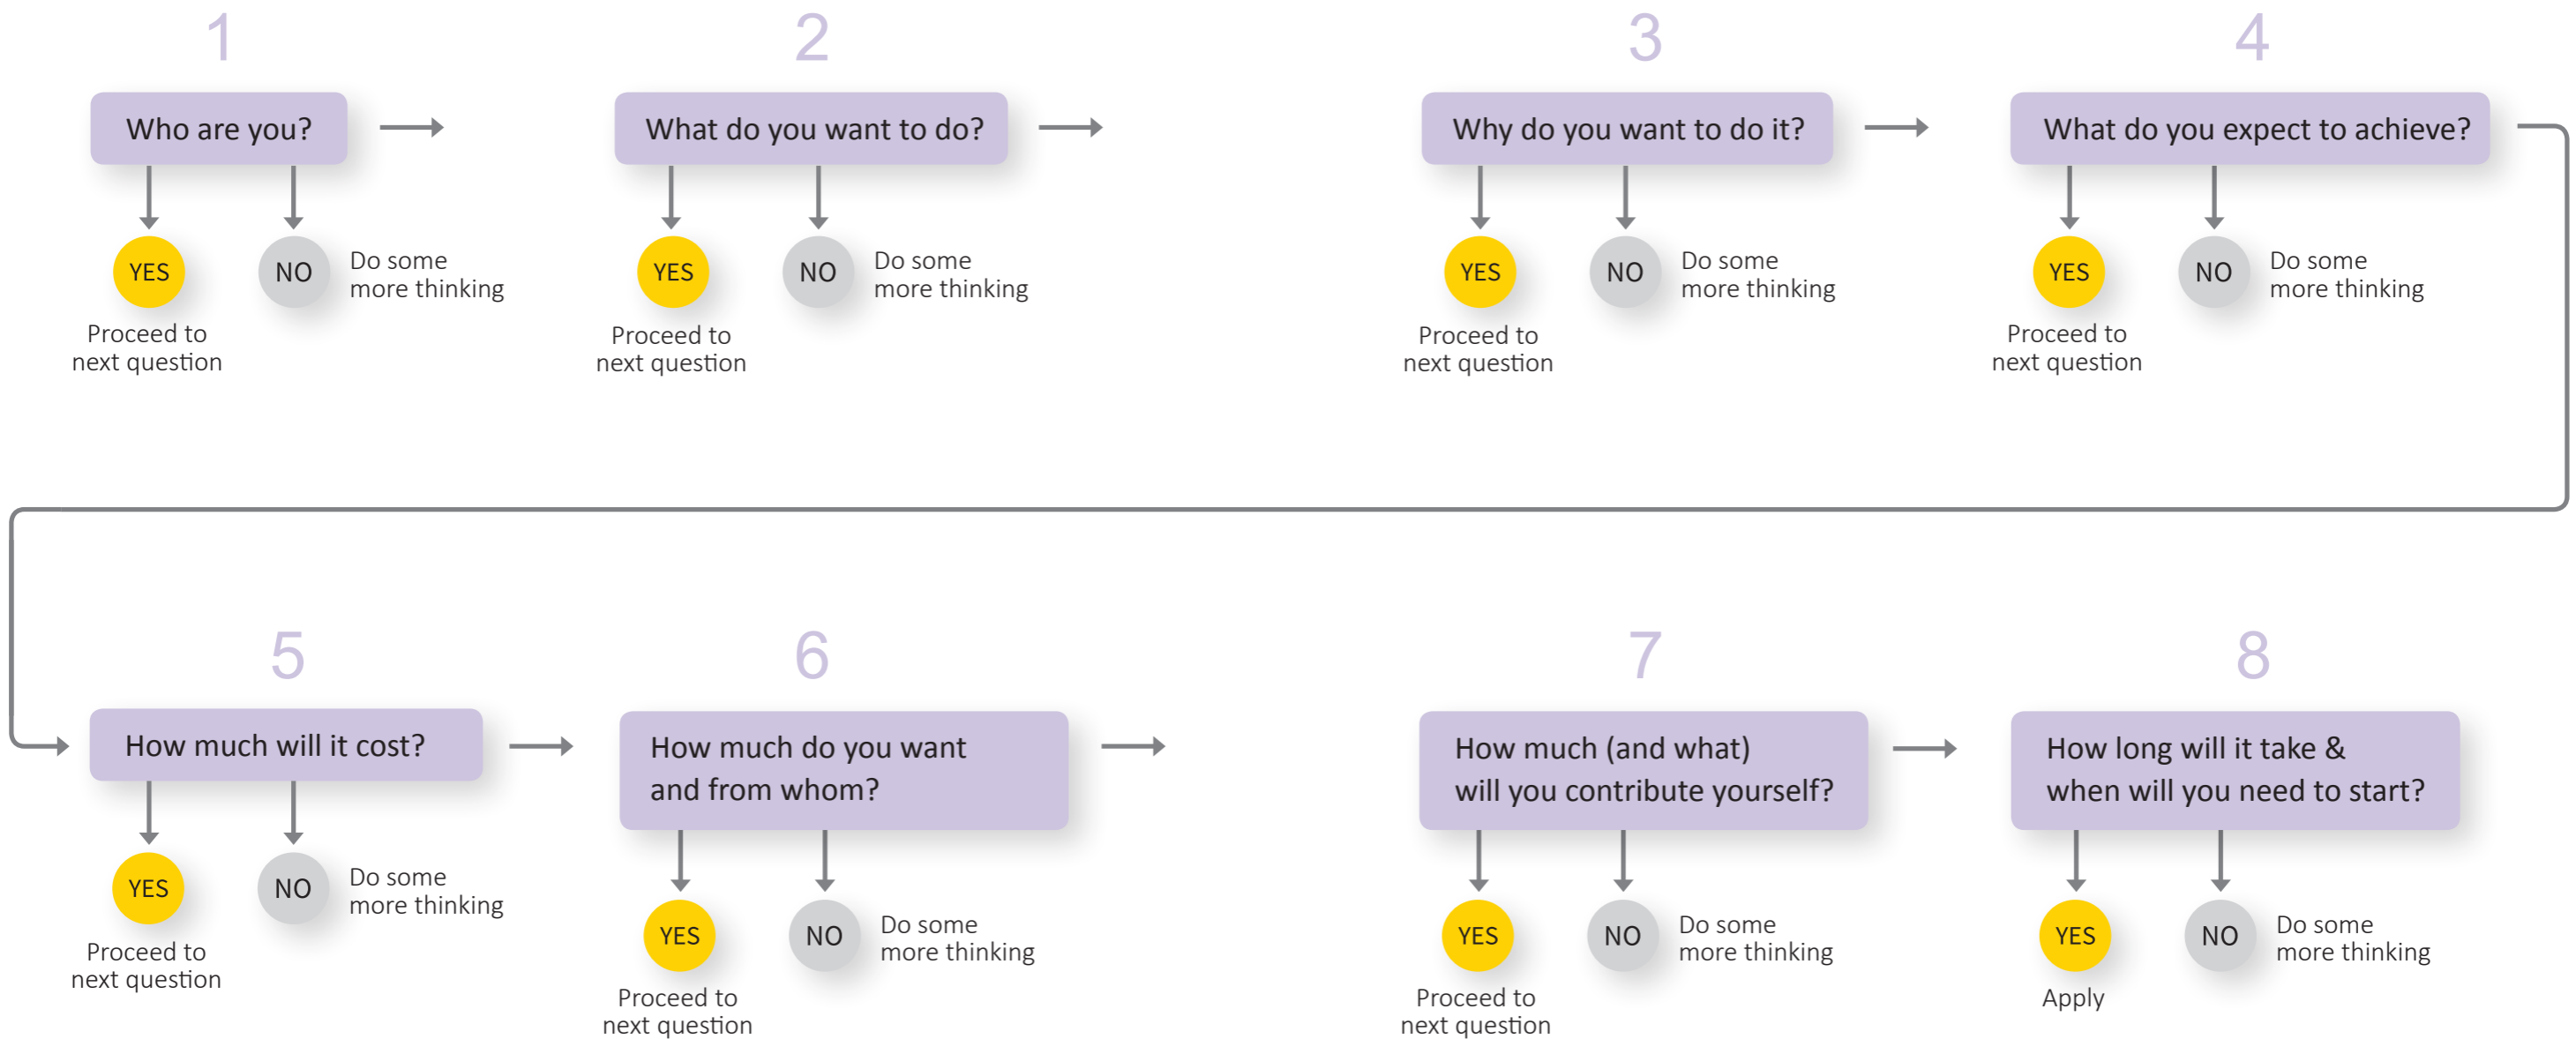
1

Who are you?

YES
Proceed to next question

NO
Do some more thinking

2

What do you want to do?

YES
Proceed to next question

NO
Do some more thinking

3

Why do you want to do it?

YES
Proceed to next question

NO
Do some more thinking

4

What do you expect to achieve?

YES
Proceed to next question

NO
Do some more thinking

5

How much will it cost?

YES
Proceed to next question

NO
Do some more thinking

6

How much do you want and from whom?

YES
Proceed to next question

NO
Do some more thinking

7

How much (and what) will you contribute yourself?

YES
Proceed to next question

NO
Do some more thinking

8

How long will it take & when will you need to start?

YES
Apply

NO
Do some more thinking